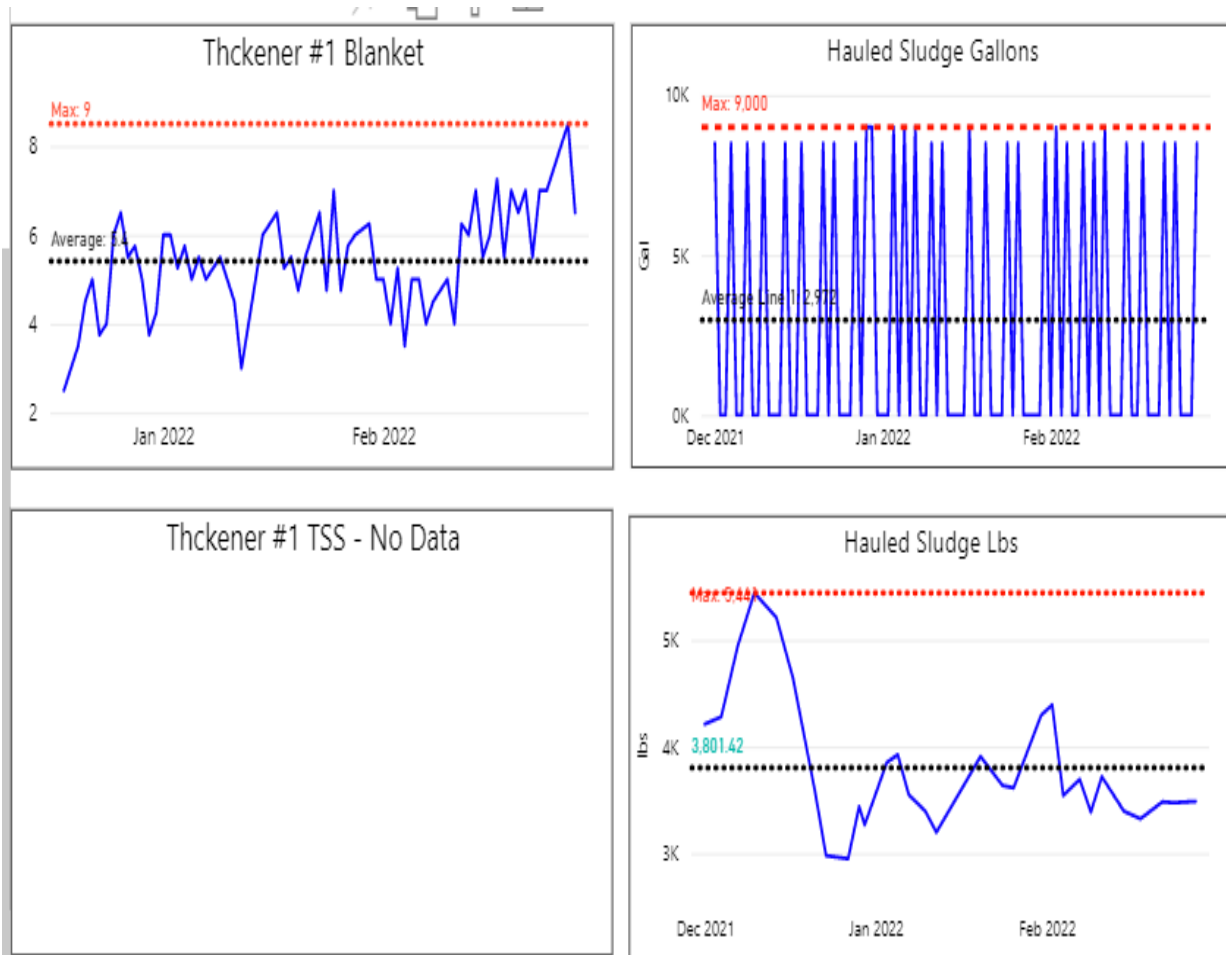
Thckener #1 Blanket

Max: 9

8

6

Average: 5.4

4

2

Jan 2022

Feb 2022

Hauled Sludge Gallons

10K

Max: 9,000

5K

Gal

Average Line 1: 2,972

0K

Dec 2021

Jan 2022

Feb 2022

Thckener #1 TSS - No Data

Hauled Sludge Lbs

Max: 5,44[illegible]

5K

4K

3,801.42

lbs

3K

Dec 2021

Jan 2022

Feb 2022